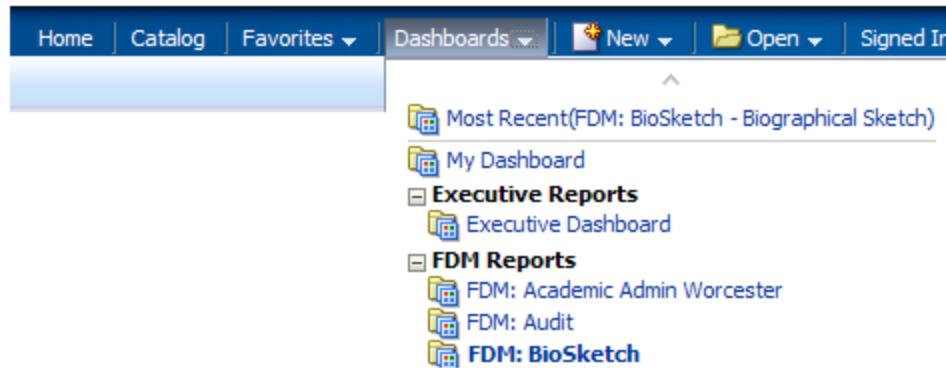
Home | Catalog | Favorites | Dashboards | New | Open | Signed In

Most Recent(FDM: BioSketch - Biographical Sketch)
My Dashboard
Executive Reports
Executive Dashboard
FDM Reports
FDM: Academic Admin Worcester
FDM: Audit
FDM: BioSketch